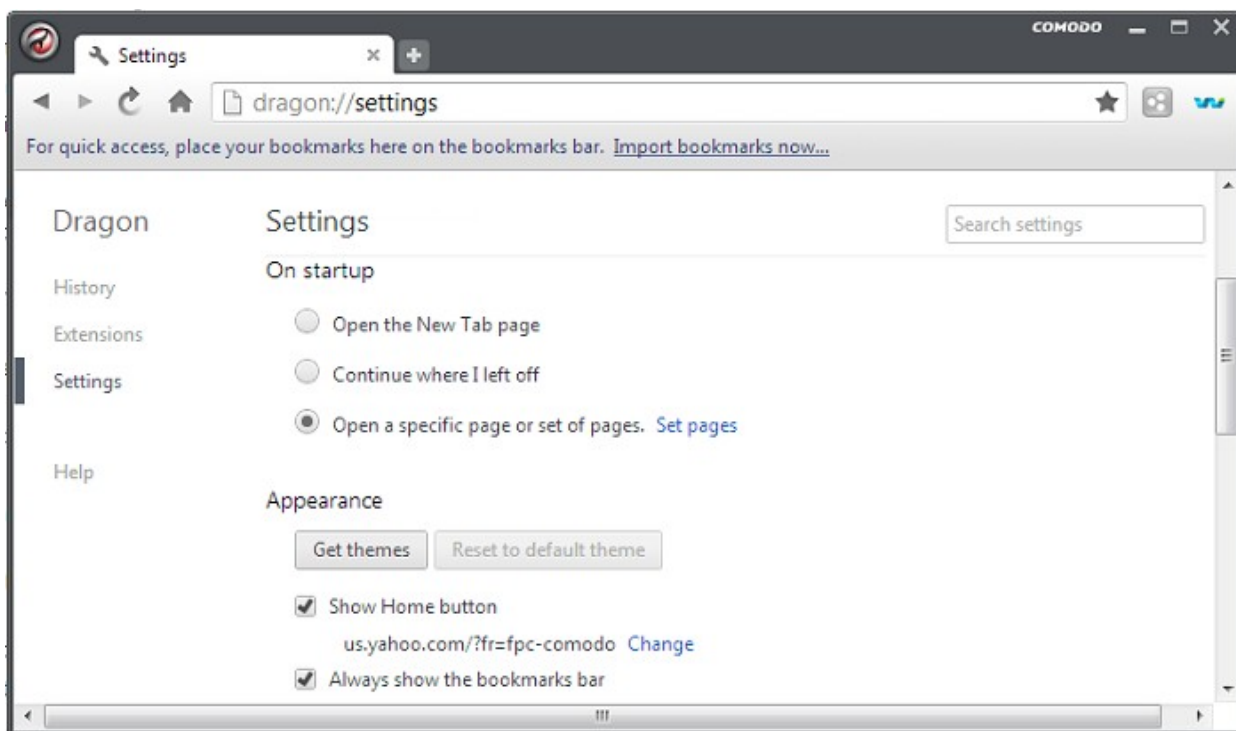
COMODO

Settings

dragon://settings

For quick access, place your bookmarks here on the bookmarks bar. Import bookmarks now...

Dragon

History

Extensions

Settings

Help

Settings

Search settings

On startup

Open the New Tab page

Continue where I left off

Open a specific page or set of pages. Set pages

Appearance

Get themes

Reset to default theme

Show Home button

us.yahoo.com/?fr=fpc-comodo Change

Always show the bookmarks bar